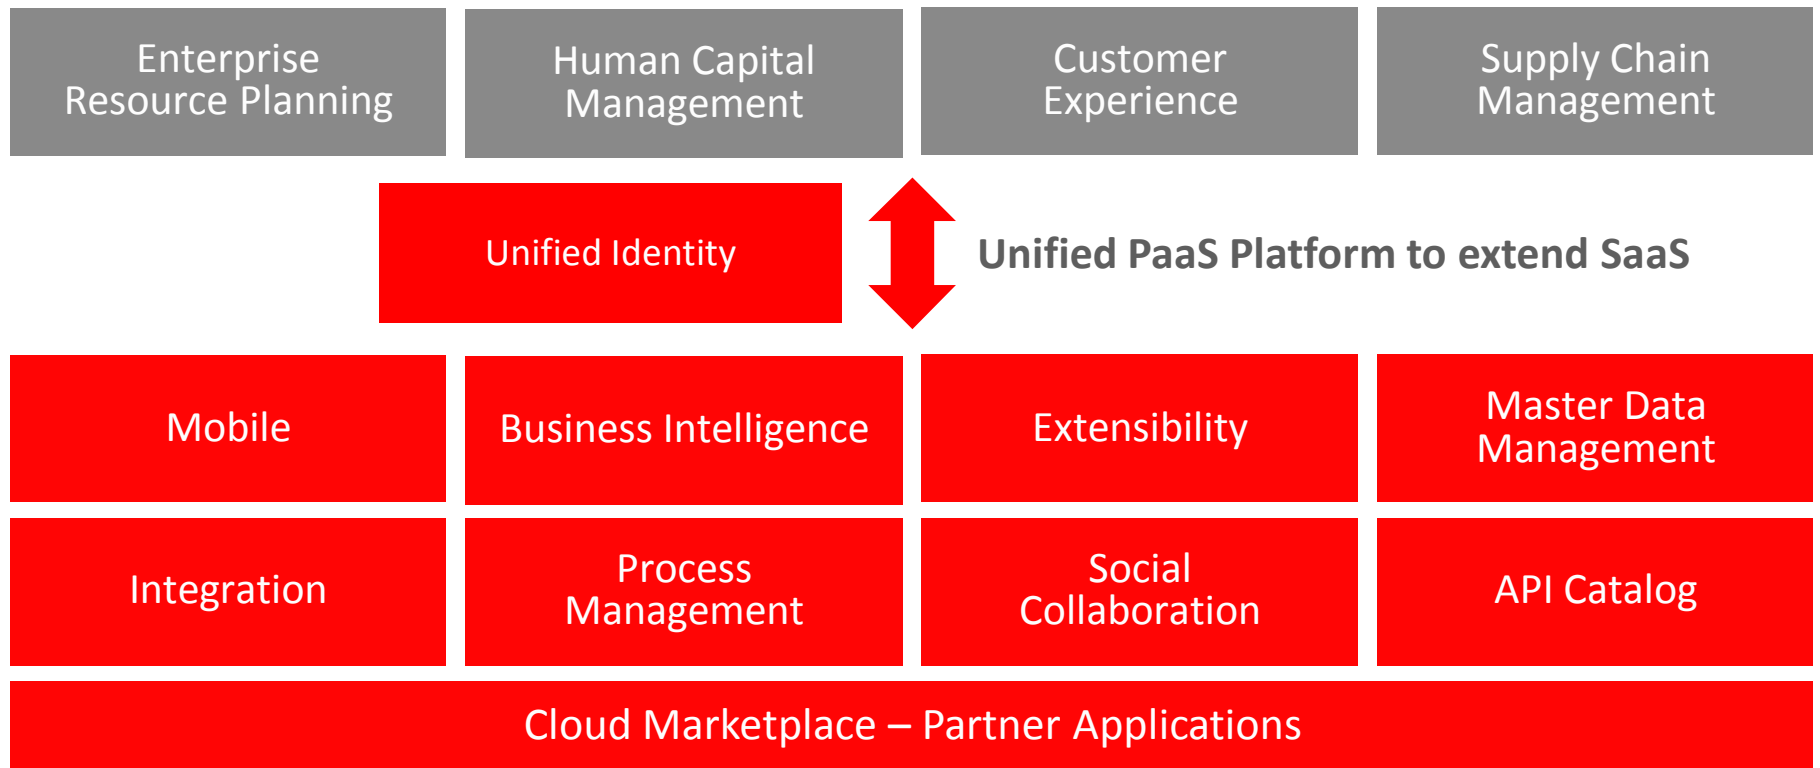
Enterprise Resource Planning

Human Capital Management

Customer Experience

Supply Chain Management

Unified Identity

Unified PaaS Platform to extend SaaS

Mobile

Business Intelligence

Extensibility

Master Data Management

Integration

Process Management

Social Collaboration

API Catalog

Cloud Marketplace – Partner Applications